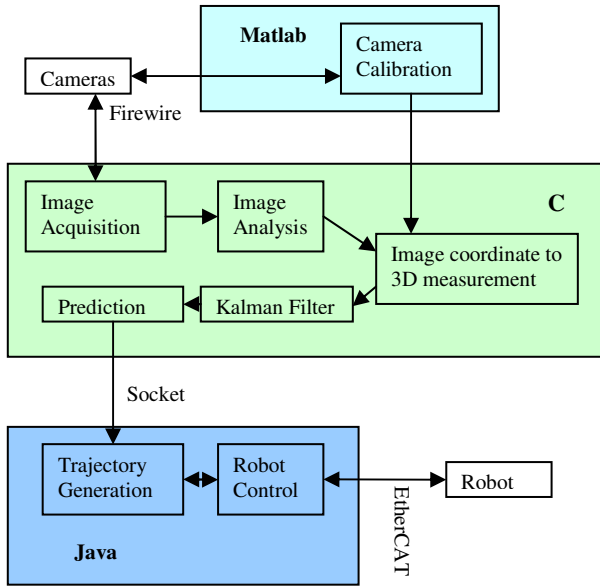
Matlab

Camera Calibration

Cameras

Firewire

C

Image Acquisition

Image Analysis

Image coordinate to 3D measurement

Prediction

Kalman Filter

Socket

Trajectory Generation

Robot Control

Robot

EtherCAT

Java